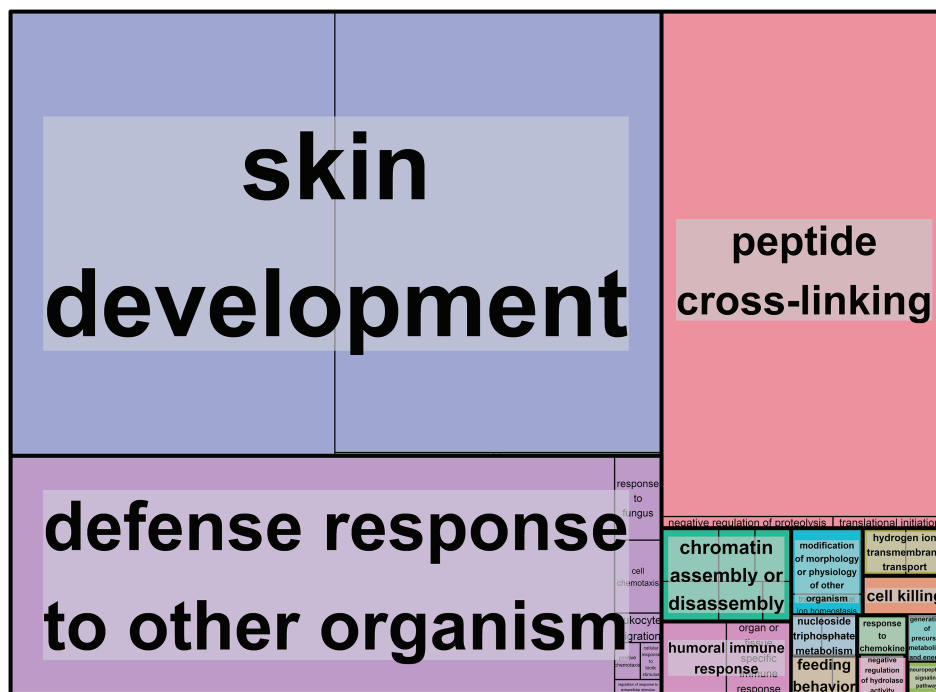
skin development

peptide cross-linking

defense response to other organism

response to fungus

cell chemotaxis

leukocyte migration

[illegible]

negative regulation of proteolysis

translational initiation

chromatin assembly or disassembly

modification of morphology or physiology of other organism

ion homeostasis

hydrogen ion transmembrane transport

cell killing

humoral immune response

organ or tissue specific immune response

nucleoside triphosphate metabolism

response to chemokine

generation of precursor metabolites and energy

feeding behavior

negative regulation of hydrolase activity

neuropeptide signaling pathway